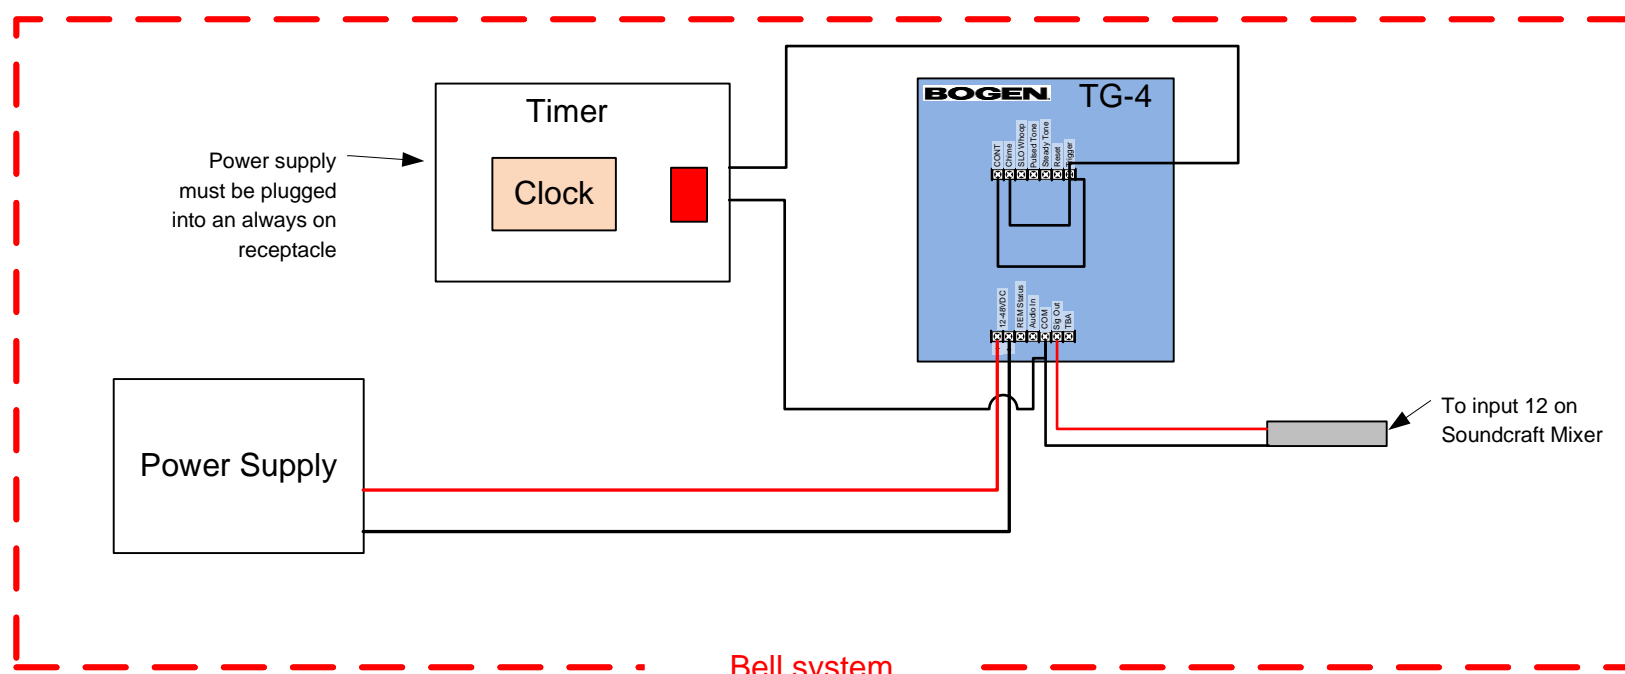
Timer

Clock

Power supply must be plugged into an always on receptacle

BOGEN TG-4

CONT
Chime
SLO Whoop
Pulsed Tone
Steady Tone
Reset
Trigger

12-48VDC
REM Status
Audio In
COM
Sig Out
TBA

Power Supply

To input 12 on Soundcraft Mixer

Bell system